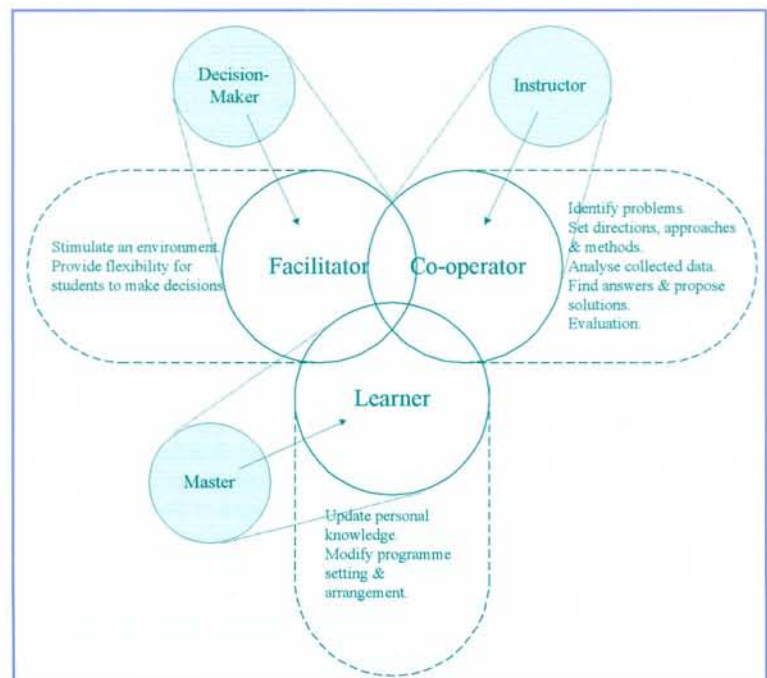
Decision-Maker

Instructor

Stimulate an environment. Provide flexibility for students to make decisions

Facilitator

Co-operator

Identify problems.
Set directions, approaches & methods.
Analyse collected data.
Find answers & propose solutions.
Evaluation.

Learner

Master

Update personal knowledge.
Modify programme setting & arrangement.